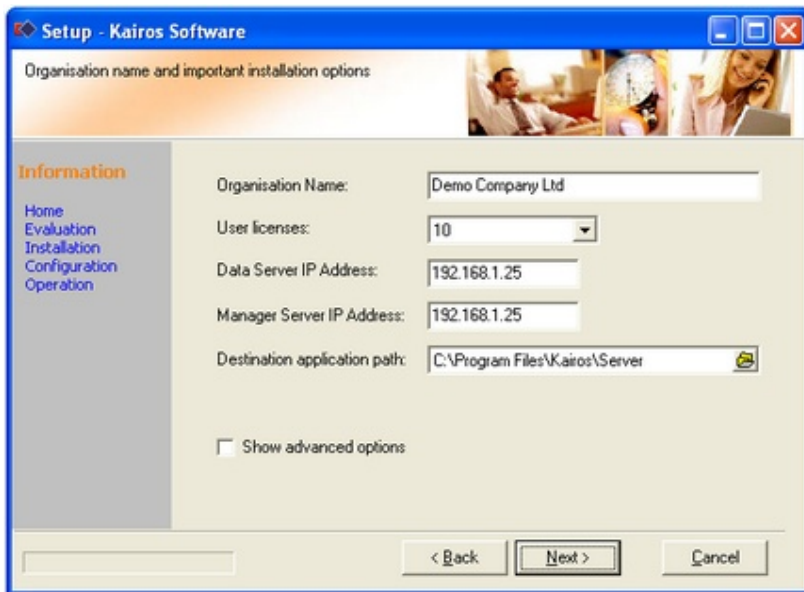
Setup - Kairos Software

Organisation name and important installation options

Information

Home
Evaluation
Installation
Configuration
Operation

Organisation Name: Demo Company Ltd

User licenses: 10

Data Server IP Address: 192.168.1.25

Manager Server IP Address: 192.168.1.25

Destination application path: C:\Program Files\Kairos\Server

Show advanced options

< Back

Next >

Cancel